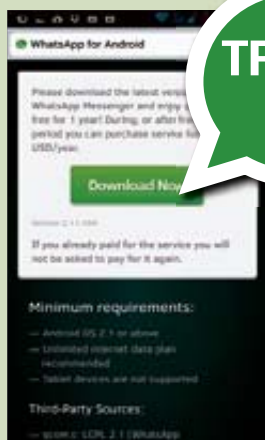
WhatsApp for Android

TR

Please download the latest vers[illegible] WhatsApp Messenger and enjoy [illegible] free for 1 year! During, or after th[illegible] period you can purchase service fo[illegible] USD/year.

Download No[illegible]

Version 2.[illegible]

If you already paid for the service you will not be asked to pay for it again.

Minimum requirements:

— Android OS 2.1 or above
— Unlimited internet data plan recommended
— Tablet devices are not supported

Third-Party Sources:

— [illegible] LCDL 2.1 (WhatsApp